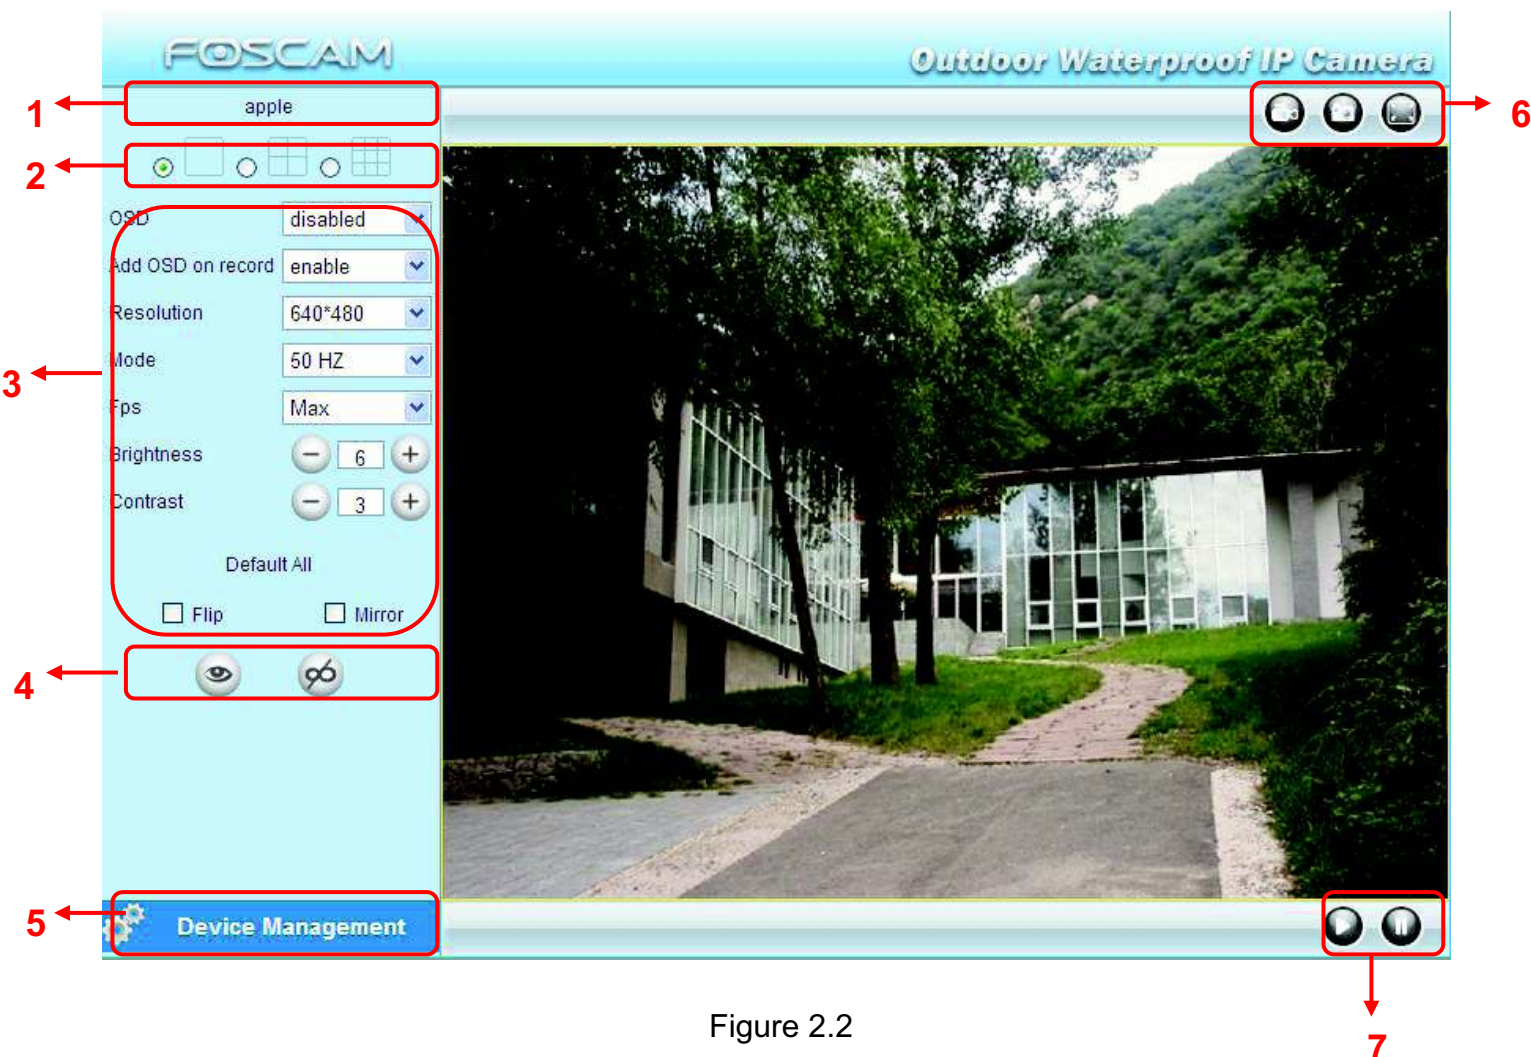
FOSCAM

Outdoor Waterproof IP Camera

1

apple

2

6

OSD disabled

Add OSD on record enable

Resolution 640*480

3

Mode 50 HZ

Fps Max

Brightness 6

Contrast 3

Default All

Flip

Mirror

4

5

Device Management

7

Figure 2.2